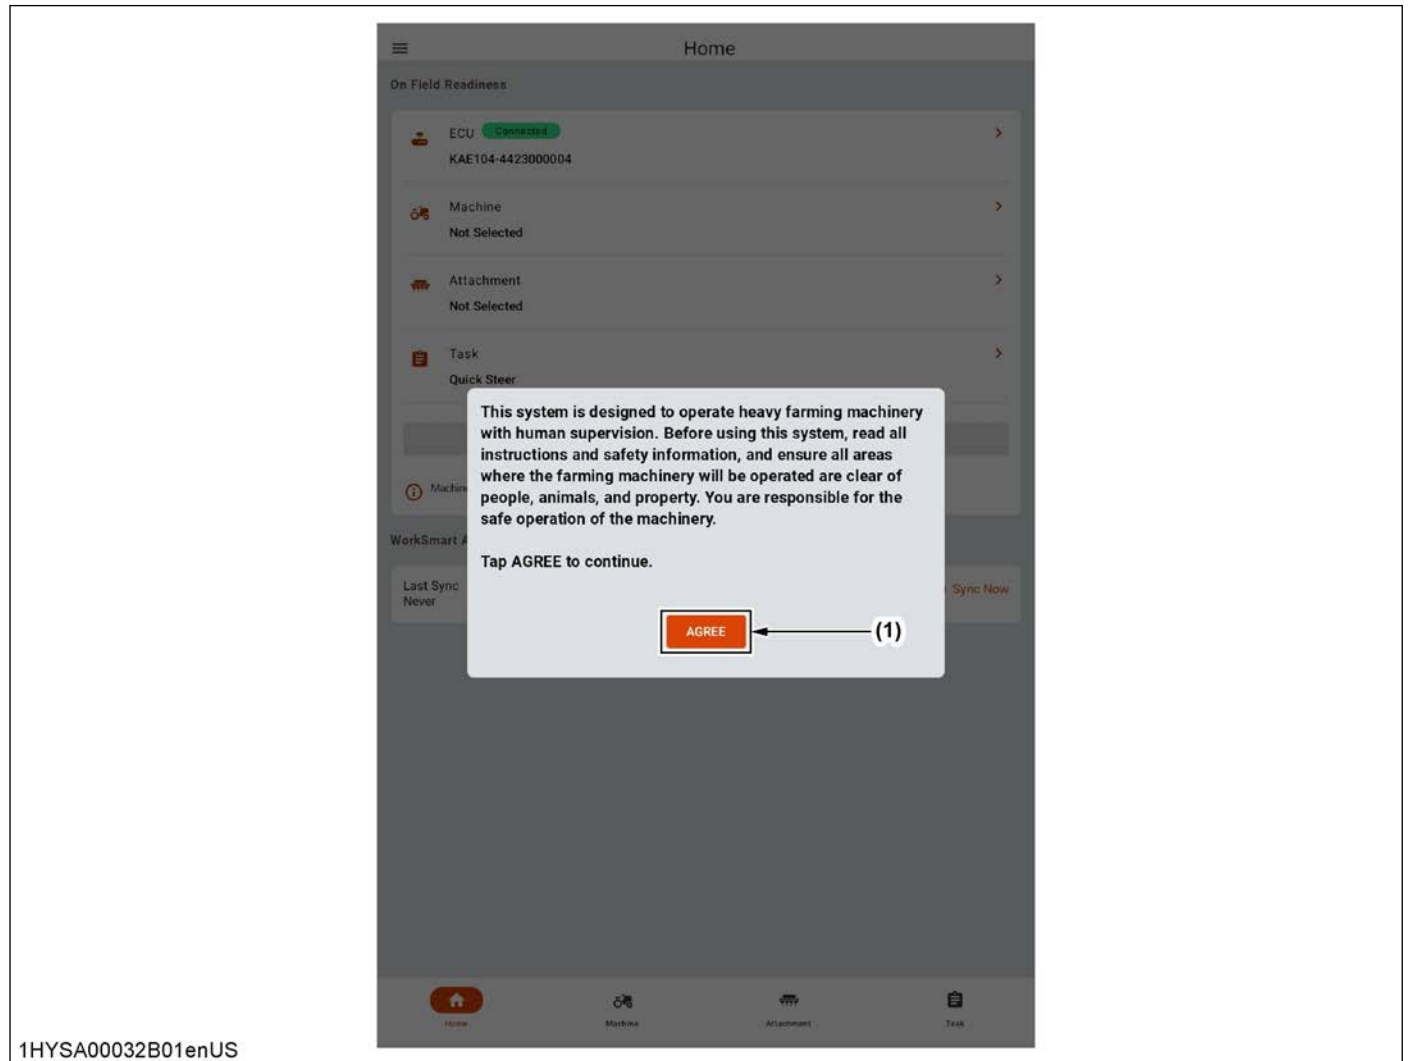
Home

On Field Readiness

ECU Connected
KAE104-4423000004

Machine
Not Selected

Attachment
Not Selected

Task
Quick Steer

Machin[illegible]

WorkSmart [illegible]

Last Sync
Never

Sync Now

This system is designed to operate heavy farming machinery with human supervision. Before using this system, read all instructions and safety information, and ensure all areas where the farming machinery will be operated are clear of people, animals, and property. You are responsible for the safe operation of the machinery.

Tap AGREE to continue.

AGREE

(1)

Home
Machine
Attachment
Task

1HYSA00032B01enUS